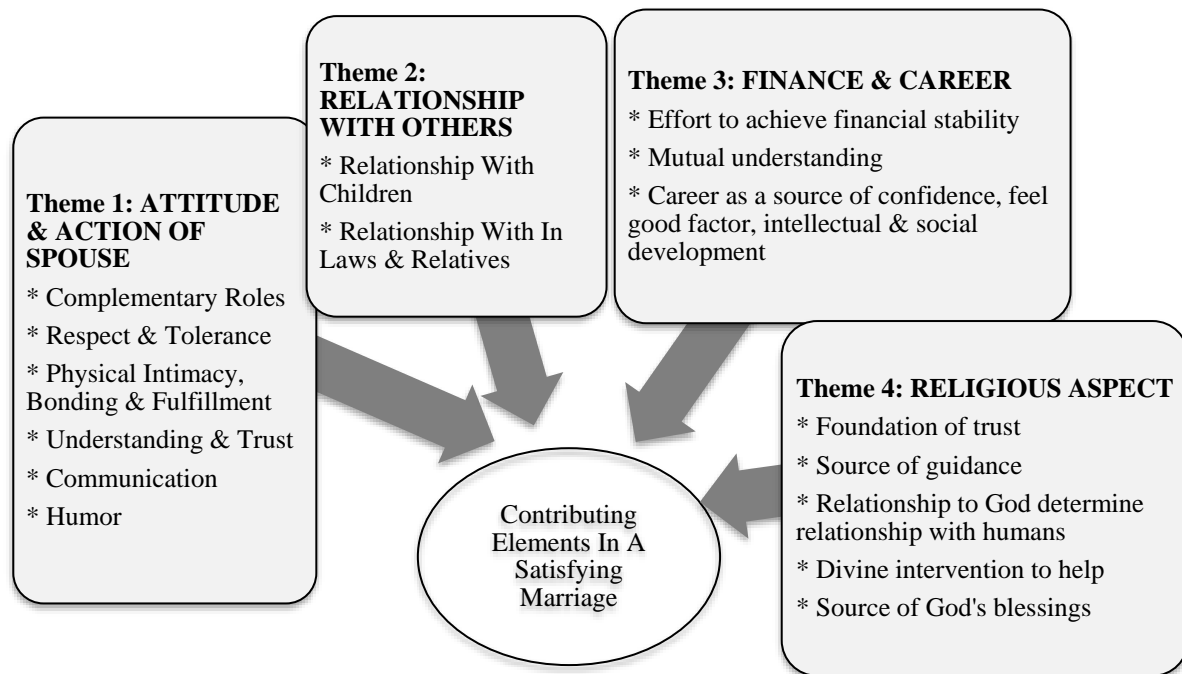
Theme 1: ATTITUDE & ACTION OF SPOUSE

* Complementary Roles

* Respect & Tolerance

* Physical Intimacy, Bonding & Fulfillment

* Understanding & Trust

* Communication

* Humor

Theme 2: RELATIONSHIP WITH OTHERS

* Relationship With Children

* Relationship With In Laws & Relatives

Theme 3: FINANCE & CAREER

* Effort to achieve financial stability

* Mutual understanding

* Career as a source of confidence, feel good factor, intellectual & social development

Theme 4: RELIGIOUS ASPECT

* Foundation of trust

* Source of guidance

* Relationship to God determine relationship with humans

* Divine intervention to help

* Source of God's blessings

Contributing Elements In A Satisfying Marriage